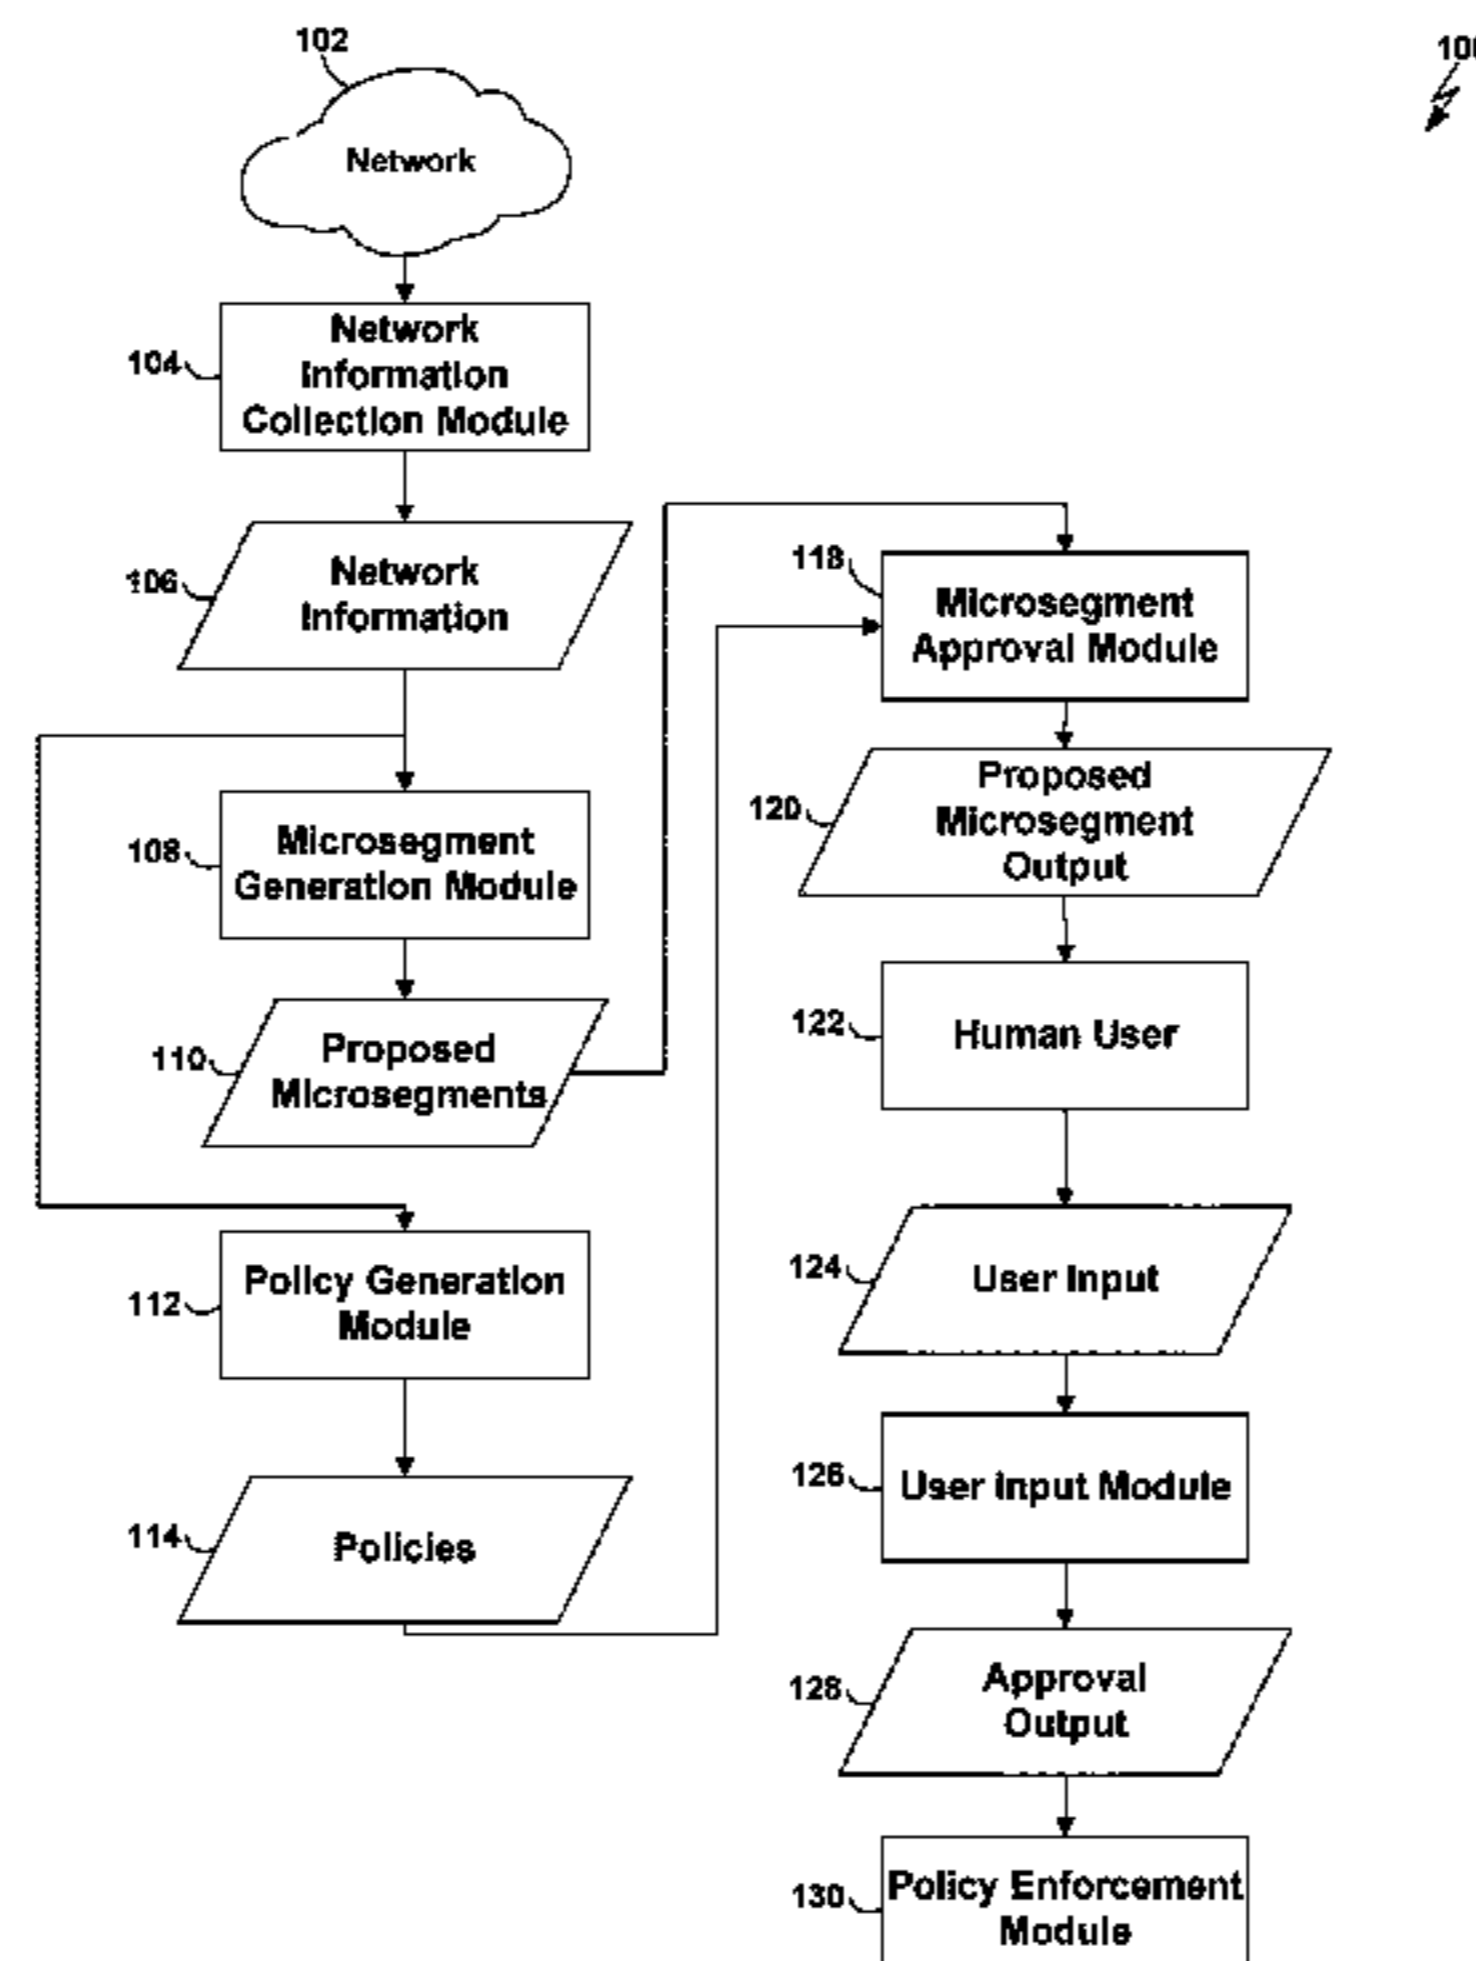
102

Network

100

104

Network Information Collection Module

106

Network Information

118

Microsegment Approval Module

120

Proposed Microsegment Output

108

Microsegment Generation Module

110

Proposed Microsegments

122

Human User

124

User Input

112

Policy Generation Module

126

User Input Module

114

Policies

128

Approval Output

130

Policy Enforcement Module